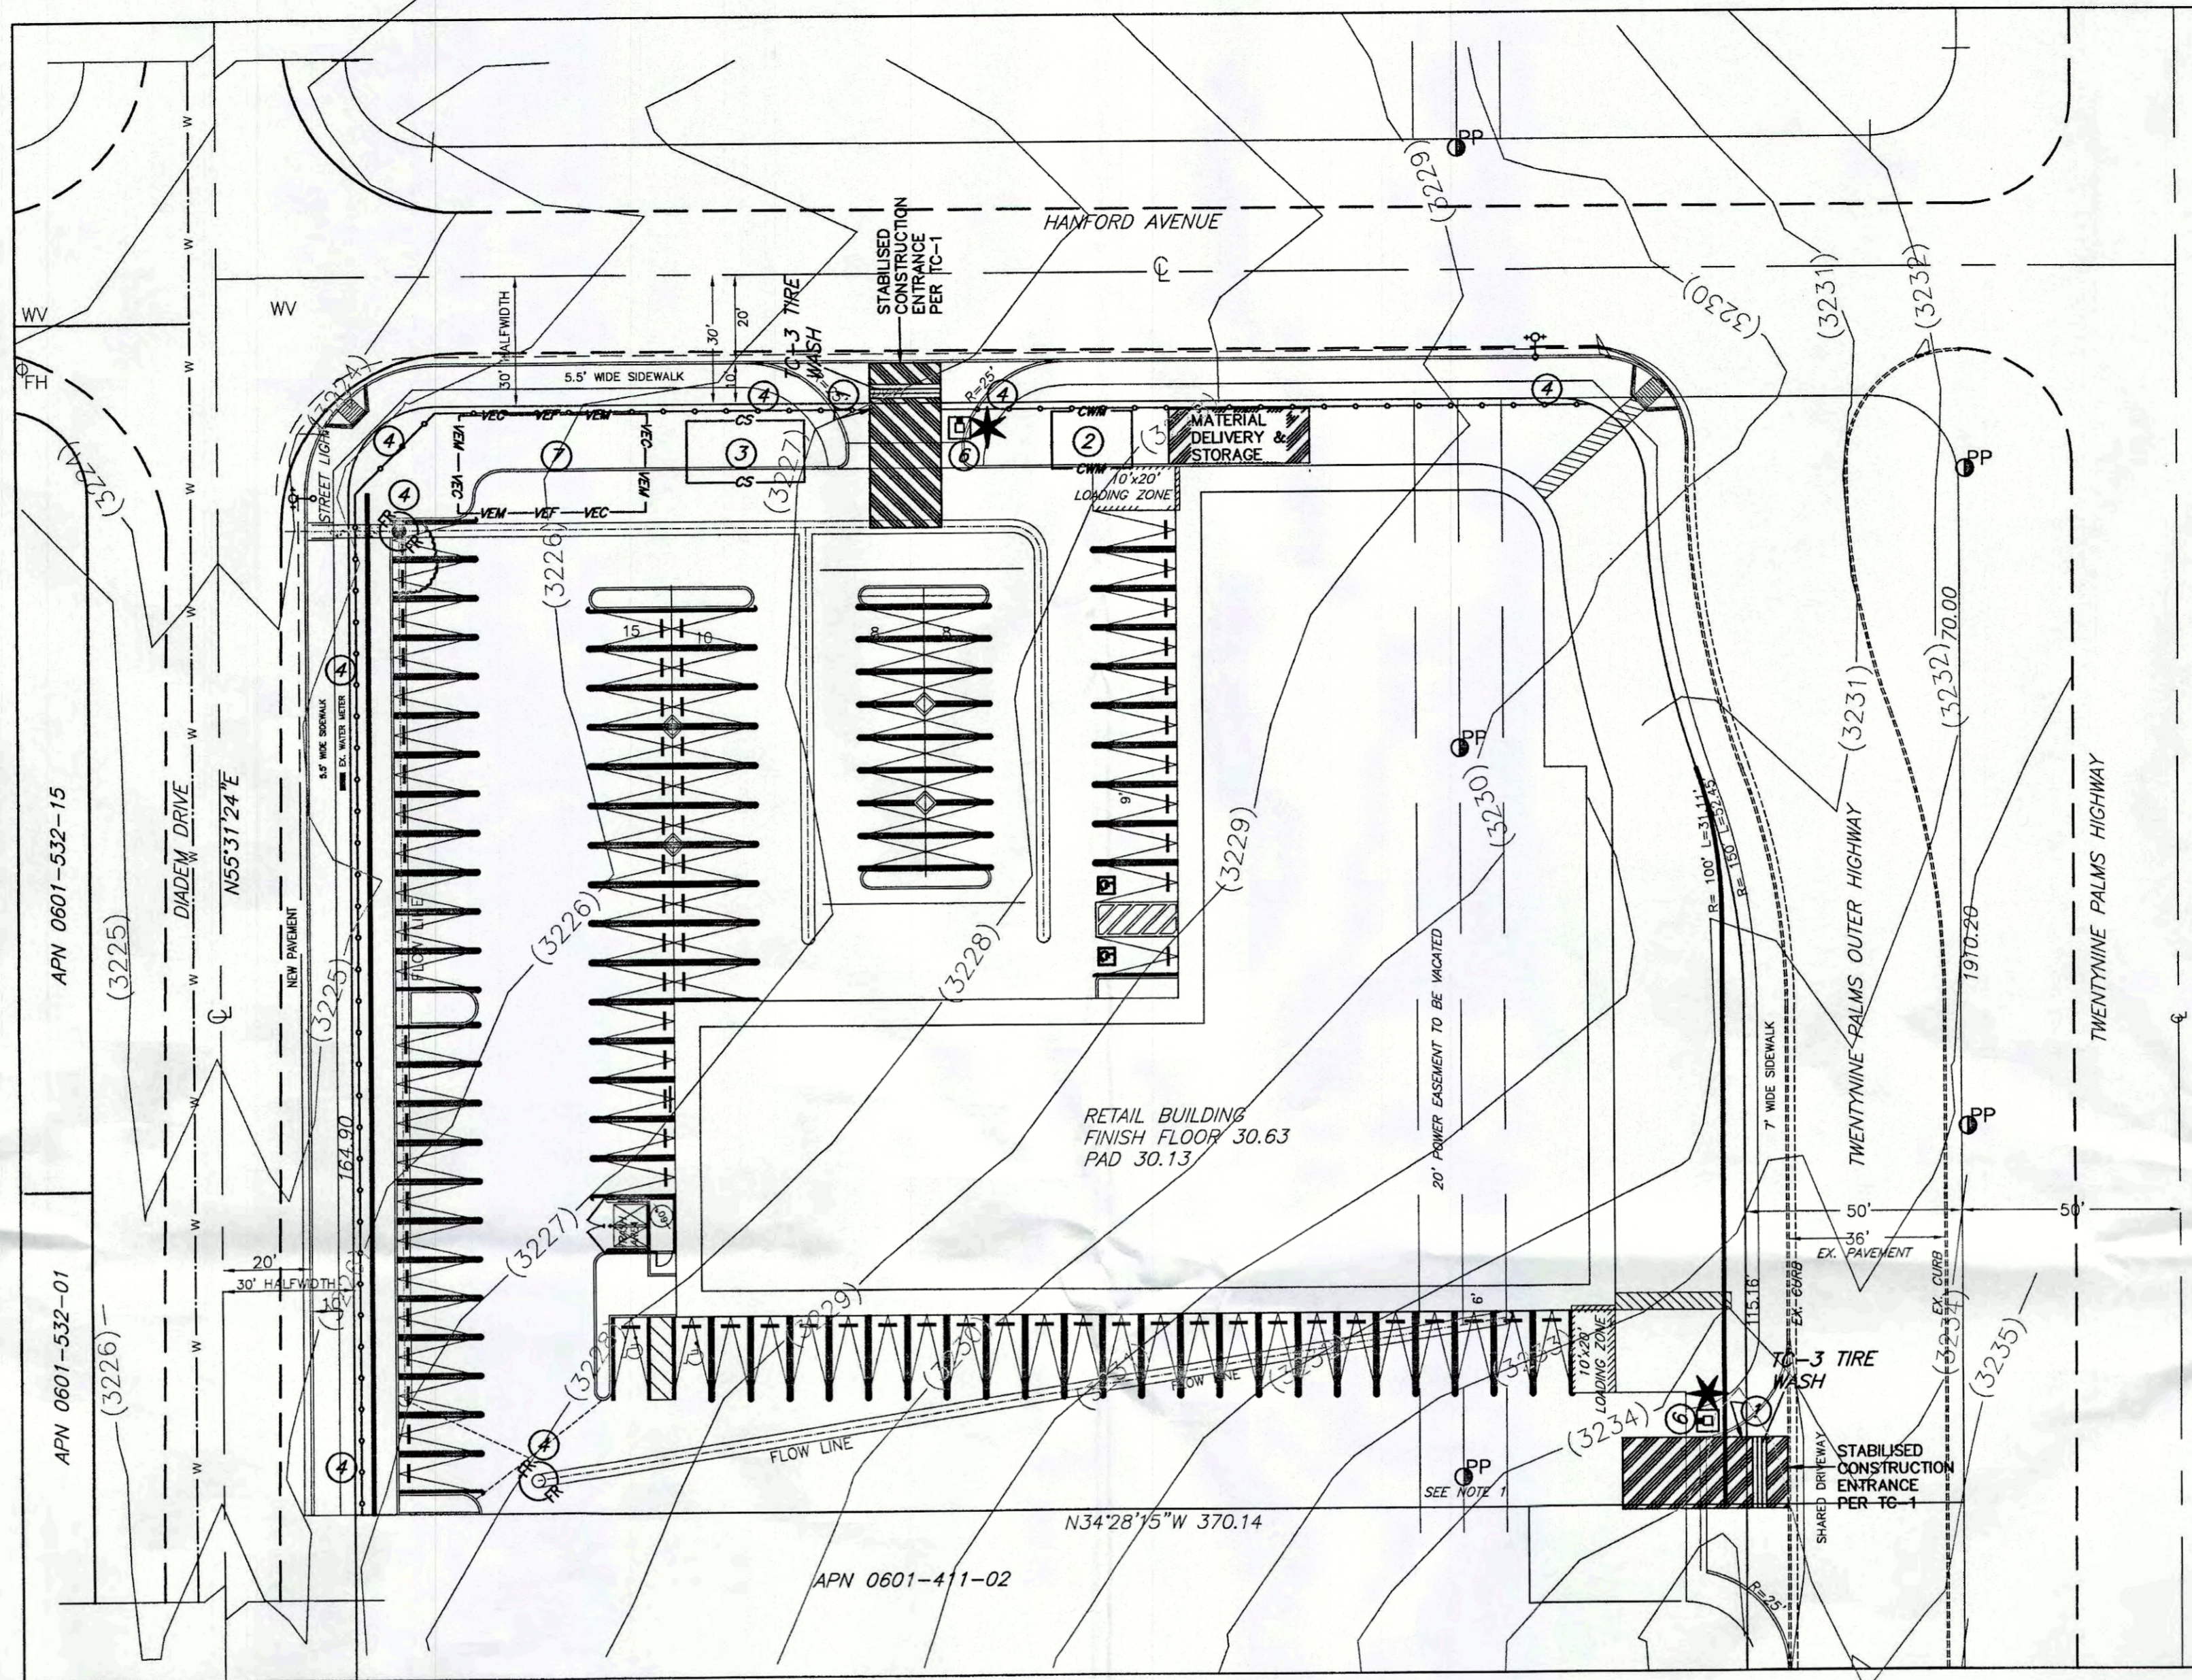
PP
(3229)
HANFORD AVENUE
℄
STABILISED CONSTRUCTION ENTRANCE PER TC-1
TC-3 TIRE WASH
(3230)
(3231)
(3232)
WV
WV
FH
(3227)
30' HALFWIDTH
30'
20'
10'
5.5' WIDE SIDEWALK
R=25'
4
4
4
4
CWM
CWM
MATERIAL DELIVERY & STORAGE
2
3
7
6
1
CS
CS
VEC
VEF
VEM
VEM
VEF
VEC
10'x20' LOADING ZONE
STREET LIGHT
(3227)
(3226)
(3228)
(3224)
PP
15
10
9'
PP
(3230)
(3229)
(3231)
(3232)
70.00
APN 0601-532-15
(3225)
DIADEM DRIVE
℄
N55°31'24"E
NEW PAVEMENT
5.5' WIDE SIDEWALK
EX. WATER METER
(3225)
(3226)
FLOW LINE
164.90
(3228)
20' POWER EASEMENT TO BE VACATED
RETAIL BUILDING
FINISH FLOOR 30.63
PAD 30.13
R= 100' L=31.11'
R= 130' L=37.43'
7' WIDE SIDEWALK
TWENTYNINE PALMS OUTER HIGHWAY
1970.20
TWENTYNINE PALMS HIGHWAY
℄
PP
50'
50'
36'
EX. PAVEMENT
EX. CURB
EX. CURB
15.16'
APN 0601-532-01
(3226)
20'
30' HALFWIDTH
10'
(3227)
(3228)
(3229)
6'
FLOW LINE
FLOW LINE
10'x20' LOADING ZONE
TC-3 TIRE WASH
(3234)
(3234)
(3235)
STABILISED CONSTRUCTION ENTRANCE PER TC-1
SHARED DRIVEWAY
PP
SEE NOTE 1
N34°28'15"W 370.14
APN 0601-411-02
R=25'
4
4
4